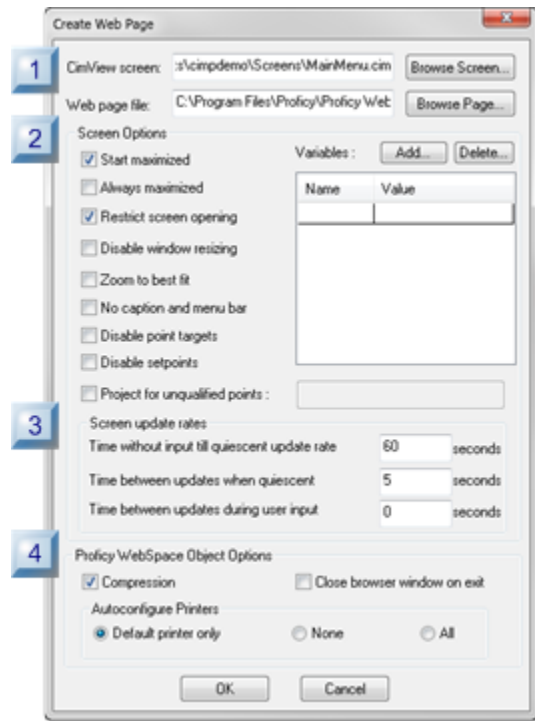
Create Web Page

1

CimView screen: :s\cimpdemo\Screens\MainMenu.cim Browse Screen...

Web page file: C:\Program Files\Proficy\Proficy Web Browse Page...

2

Screen Options

Start maximized

Always maximized

Restrict screen opening

Disable window resizing

Zoom to best fit

No caption and menu bar

Disable point targets

Disable setpoints

Variables : Add... Delete...

| Name | Value |
|---|---|
| | |

Project for unqualified points :

3

Screen update rates

Time without input till quiescent update rate 60 seconds

Time between updates when quiescent 5 seconds

Time between updates during user input 0 seconds

4

Proficy WebSpace Object Options

Compression

Close browser window on exit

Autoconfigure Printers

Default printer only

None

All

OK Cancel